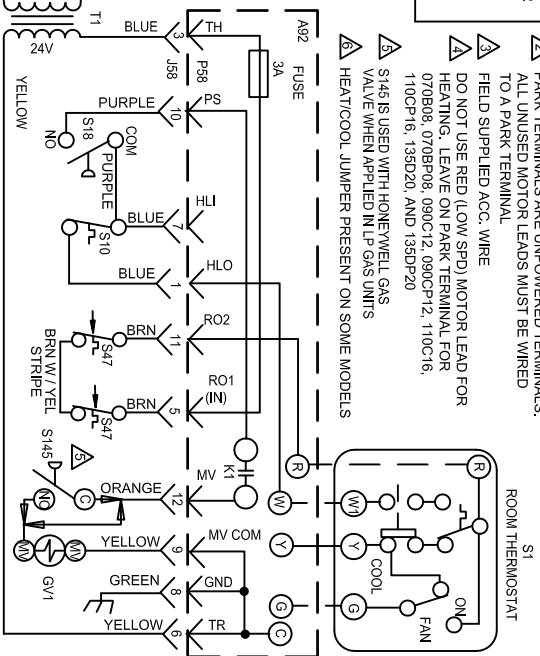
T1
24V
YELLOW
BLUE
3
J58
P58
TH
A92
3A
FUSE
PURPLE
10
PS
S18
NO
COM
PURPLE
BLUE
7
HLI
S10
BLUE
1
HLO
BRN W / YEL STRIPE
S47
BRN
11
RO2
S47
BRN
5
RO1 (IN)
K1
S145
5
ORANGE
12
MV
NC
C
YELLOW
9
MV COM
MV
MV
GV1
GREEN
8
GND
YELLOW
6
TR
R
W
Y
G
C
R
W1
Y
G
COOL
ON
FAN
S1
ROOM THERMOSTAT

2 PARK TERMINALS ARE UNPOWERED TERMINALS. ALL UNUSED MOTOR LEADS MUST BE WIRED TO A PARK TERMINAL
3 FIELD SUPPLIED ACC. WIRE
4 DO NOT USE RED (LOW SPD) MOTOR LEAD FOR HEATING. LEAVE ON PARK TERMINAL FOR 070B08, 070BP08, 090C12, 090CP12, 110C16, 110CP16, 135D20, AND 135DP20
5 S145 IS USED WITH HONEYWELL GAS VALVE WHEN APPLIED IN LP GAS UNITS
6 HEAT/COOL JUMPER PRESENT ON SOME MODELS